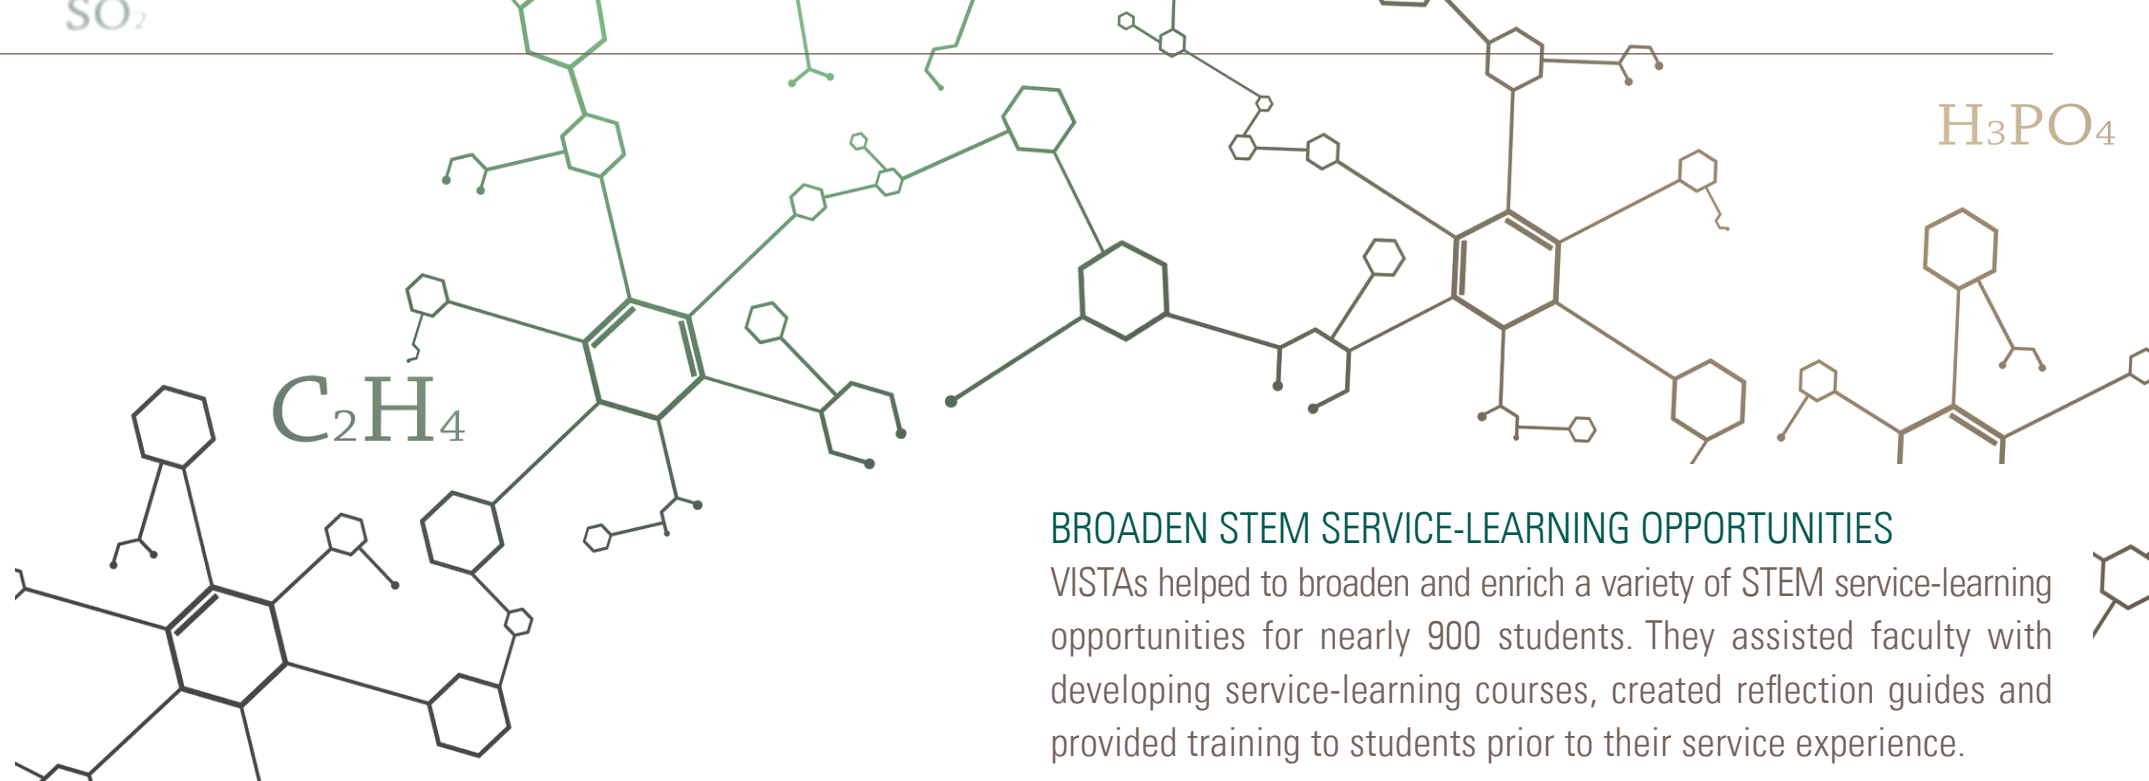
$SO_2$

$H_3PO_4$

$C_2H_4$

BROADEN STEM SERVICE-LEARNING OPPORTUNITIES

VISTAs helped to broaden and enrich a variety of STEM service-learning opportunities for nearly 900 students. They assisted faculty with developing service-learning courses, created reflection guides and provided training to students prior to their service experience.